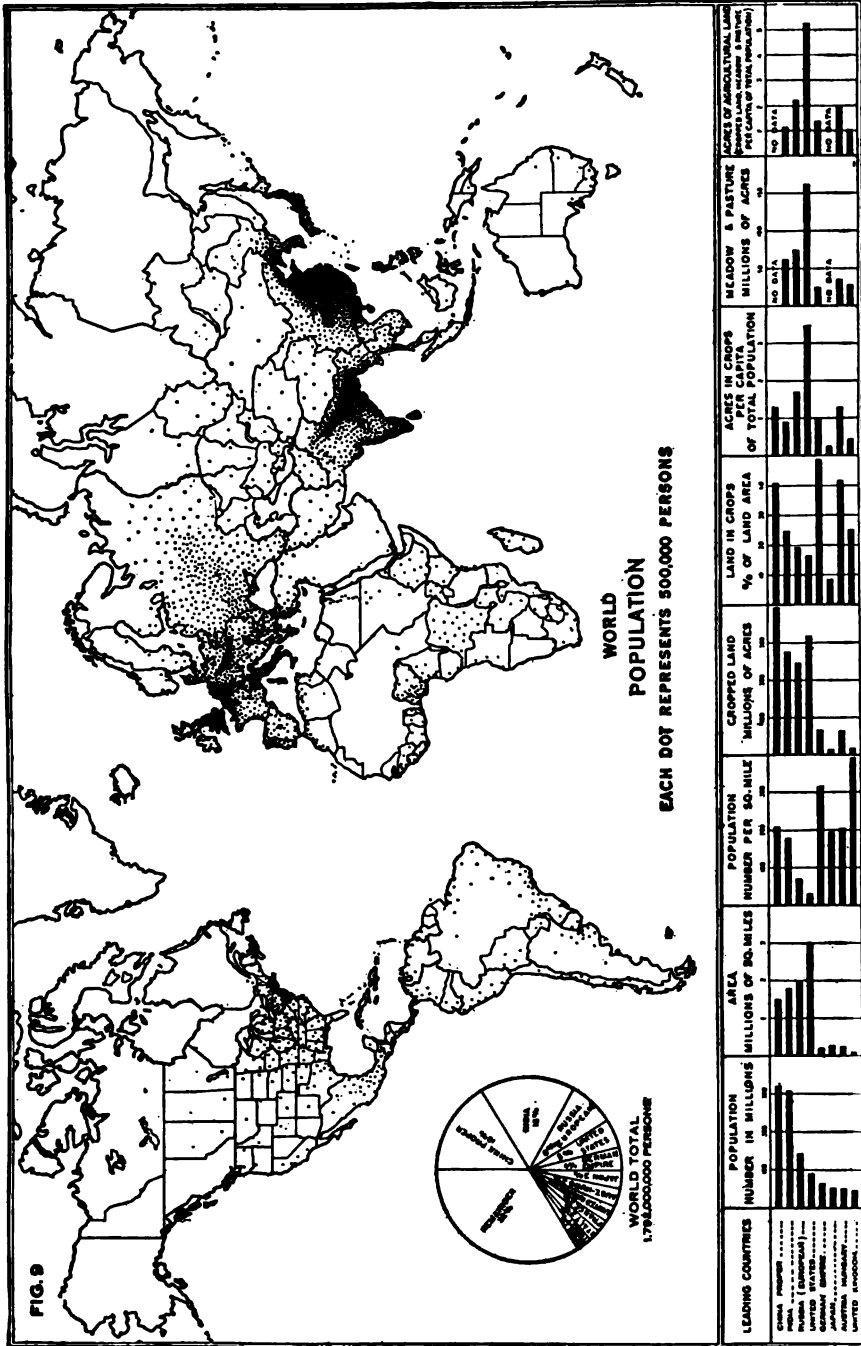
FIG. 9

WORLD
POPULATION
EACH DOT REPRESENTS 500,000 PERSONS

WORLD TOTAL
1,718,000,000 PERSONS

CHINA PROPER
INDIA
RUSSIA
UNITED STATES
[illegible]

| LEADING COUNTRIES | POPULATION NUMBER IN MILLIONS | AREA MILLIONS OF SQ. MILES | POPULATION NUMBER PER SQ. MILE | CROPPED LAND MILLIONS OF ACRES | LAND IN CROPS % OF LAND AREA | ACRES IN CROPS PER CAPITA OF TOTAL POPULATION | MEADOW & PASTURE MILLIONS OF ACRES | ACRES OF AGRICULTURAL LAND (CROPPED LAND, MEADOW & PASTURE) PER CAPITA OF TOTAL POPULATION |
|---|---|---|---|---|---|---|---|---|
| CHINA PROPER | | | | | | | NO DATA | NO DATA |
| INDIA | | | | | | | | |
| RUSSIA (EUROPEAN) | | | | | | | | |
| UNITED STATES | | | | | | | | |
| GERMAN EMPIRE | | | | | | | | |
| JAPAN | | | | | | | NO DATA | NO DATA |
| AUSTRIA HUNGARY | | | | | | | | |
| UNITED KINGDOM | | | | | | | | |